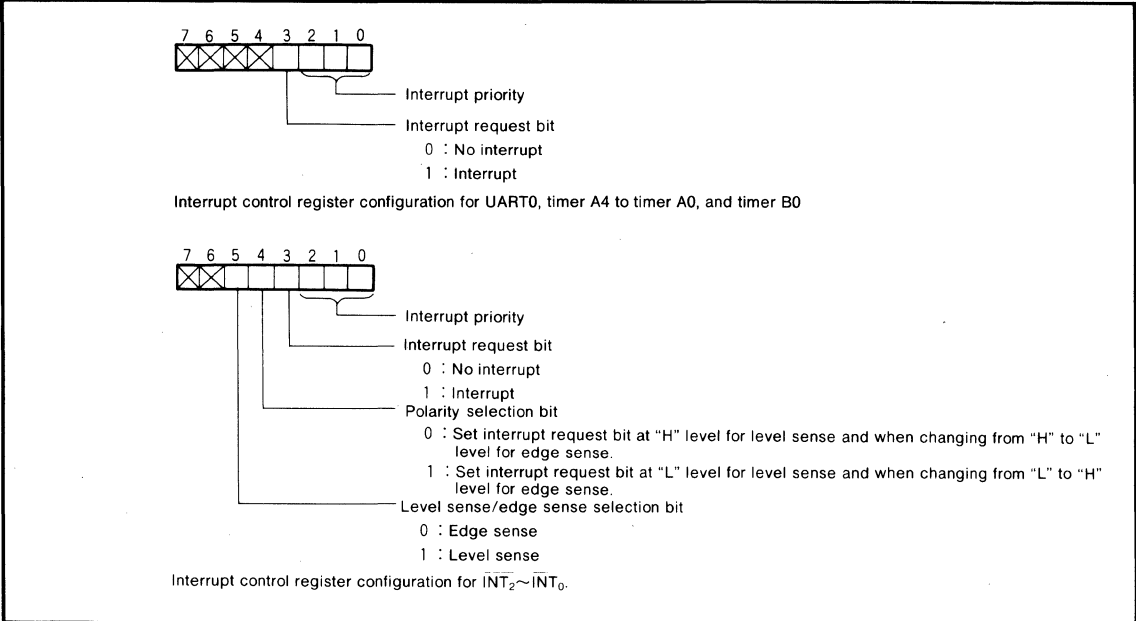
7 6 5 4 3 2 1 0

Interrupt priority

Interrupt request bit

0 : No interrupt

1 : Interrupt

Interrupt control register configuration for UART0, timer A4 to timer A0, and timer B0

7 6 5 4 3 2 1 0

Interrupt priority

Interrupt request bit

0 : No interrupt

1 : Interrupt

Polarity selection bit

0 : Set interrupt request bit at "H" level for level sense and when changing from "H" to "L" level for edge sense.

1 : Set interrupt request bit at "L" level for level sense and when changing from "L" to "H" level for edge sense.

Level sense/edge sense selection bit

0 : Edge sense

1 : Level sense

Interrupt control register configuration for $\overline{INT_2}\sim\overline{INT_0}$.